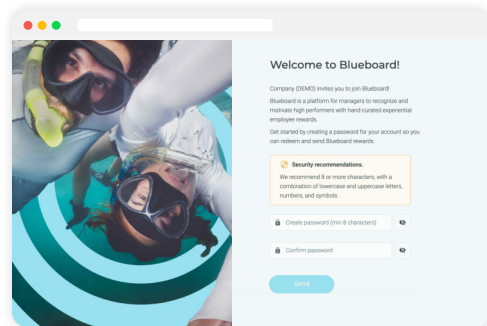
Welcome to Blueboard!

Company (DEMO) invites you to join Blueboard!

Blueboard is a platform for managers to recognize and motivate high performers with hand-curated experiential employee rewards.

Get started by creating a password for your account so you can redeem and send Blueboard rewards.

Security recommendations.

We recommend 8 or more characters, with a combination of lowercase and uppercase letters, numbers, and symbols.

Create password (min 8 characters)

Confirm password

Send